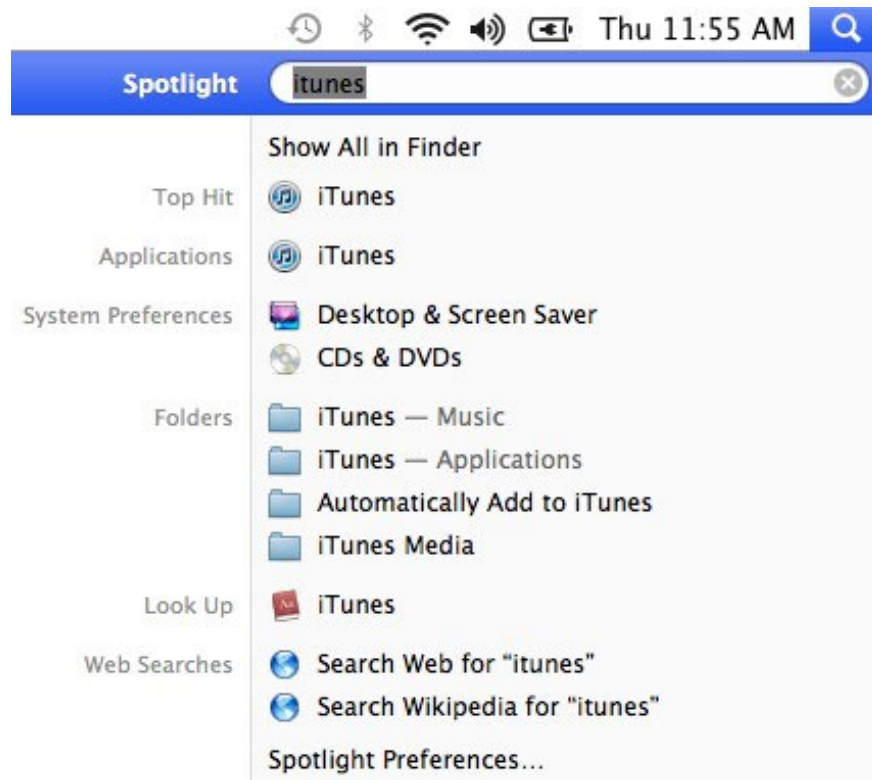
Thu 11:55 AM

Spotlight itunes

Show All in Finder

Top Hit iTunes

Applications iTunes

System Preferences Desktop & Screen Saver

CDs & DVDs

Folders iTunes — Music

iTunes — Applications

Automatically Add to iTunes

iTunes Media

Look Up iTunes

Web Searches Search Web for "itunes"

Search Wikipedia for "itunes"

Spotlight Preferences...